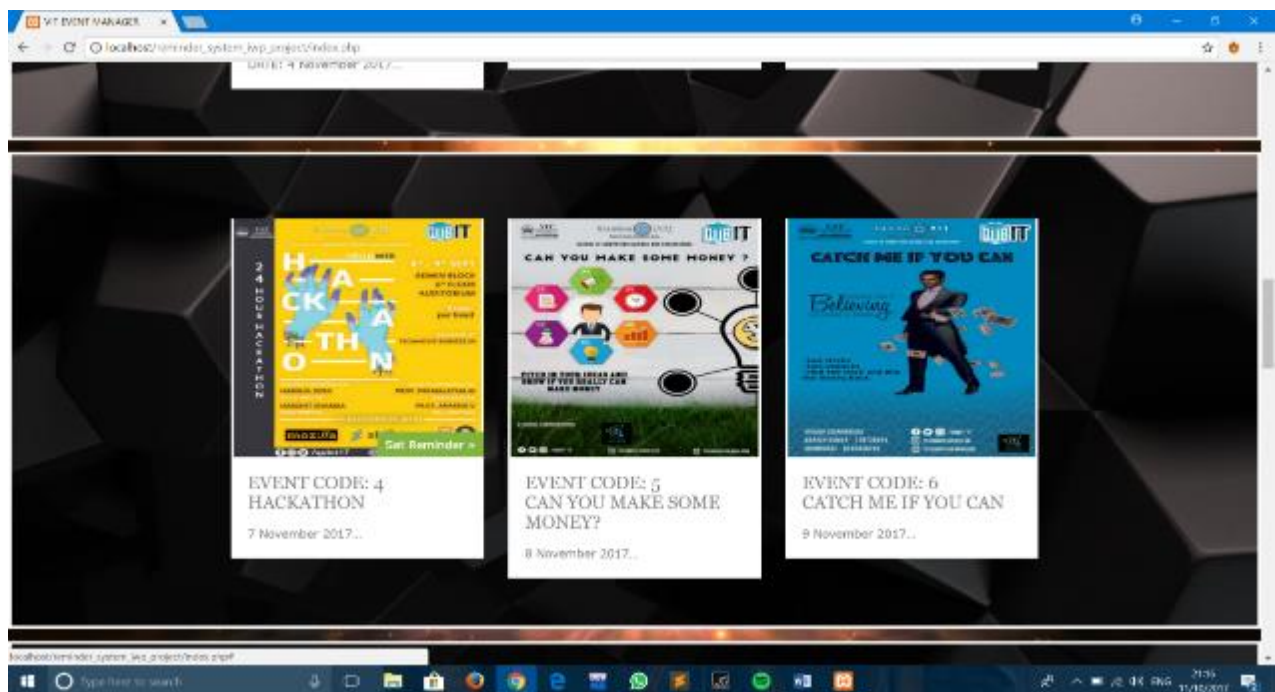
VIT EVENT MANAGER ×

localhost/reminder_system_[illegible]_project/index.php

DATE: 4 November 2017...

CAN YOU MAKE SOME MONEY ?

CATCH ME IF YOU CAN

24 HOUR HACKATHON

HACKATHON

Set Reminder »

EVENT CODE: 4
HACKATHON

7 November 2017...

EVENT CODE: 5
CAN YOU MAKE SOME MONEY?

8 November 2017...

EVENT CODE: 6
CATCH ME IF YOU CAN

9 November 2017...

localhost/reminder_system_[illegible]_project/index.php#

Type here to search

ENG